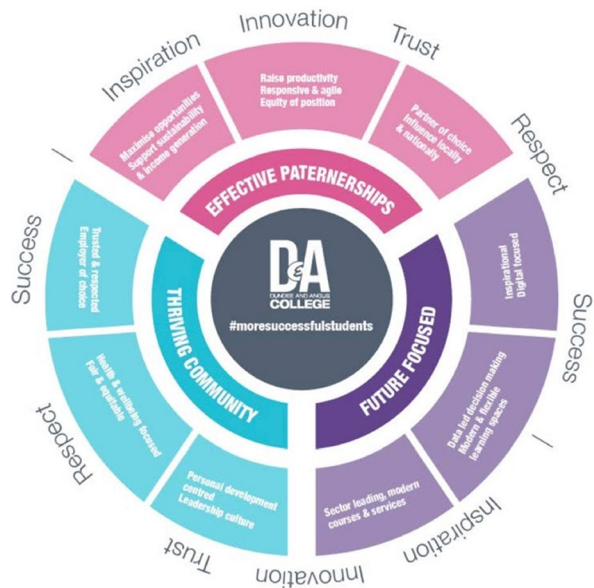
Innovation

Trust

Inspiration

Respect

Raise productivity
Responsive & agile
Equity of position

Maximise opportunities
Support sustainability
& income generation

Partner of choice
Influence locally
& nationally

EFFECTIVE PATERNERSHIPS

Success

Trusted & respected
Employer of choice

D&A
DUNDEE AND ANGUS
COLLEGE
#moresuccessfulstudents

Inspirational
Digital focused

Success

THRIVING COMMUNITY

FUTURE FOCUSED

Health & wellbeing focused
Fair & equitable

Data led decision making
Modern & flexible
learning spaces

Respect

Personal development centred
Leadership culture

Sector leading, modern
courses & services

Inspiration

Trust

Innovation